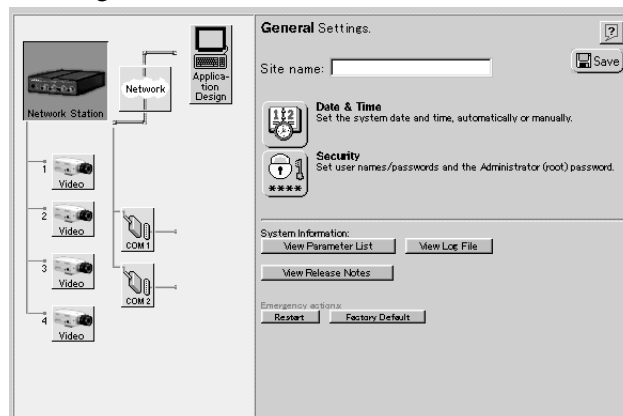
Network Station

Network

Application Design

1 Video

2 Video

3 Video

4 Video

COM 1

COM 2

General Settings.

?

Site name:

Save

Date & Time
Set the system date and time, automatically or manually.

Security
Set user names/passwords and the Administrator (root) password.

****

System Information:

View Parameter List

View Log File

View Release Notes

Emergency actions:

Restart

Factory Default